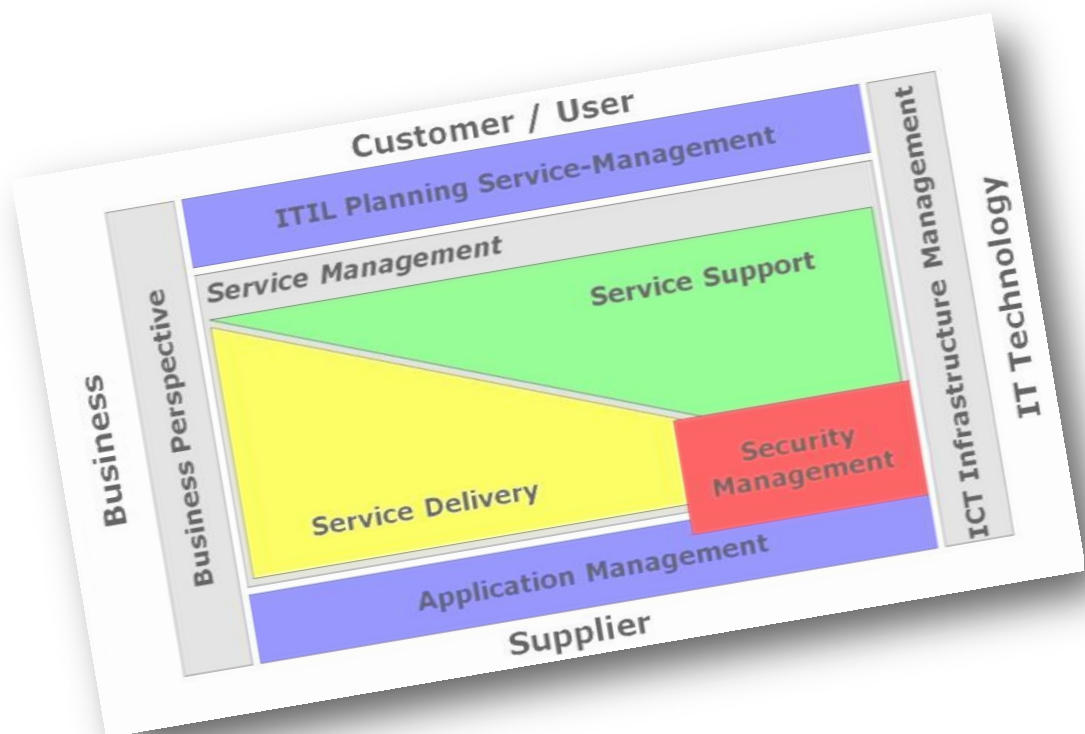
Customer / User
ITIL Planning Service-Management
Service Management
Service Support
Business
Business Perspective
Security Management
Service Delivery
Application Management
Supplier
ICT Infrastructure Management
IT Technology